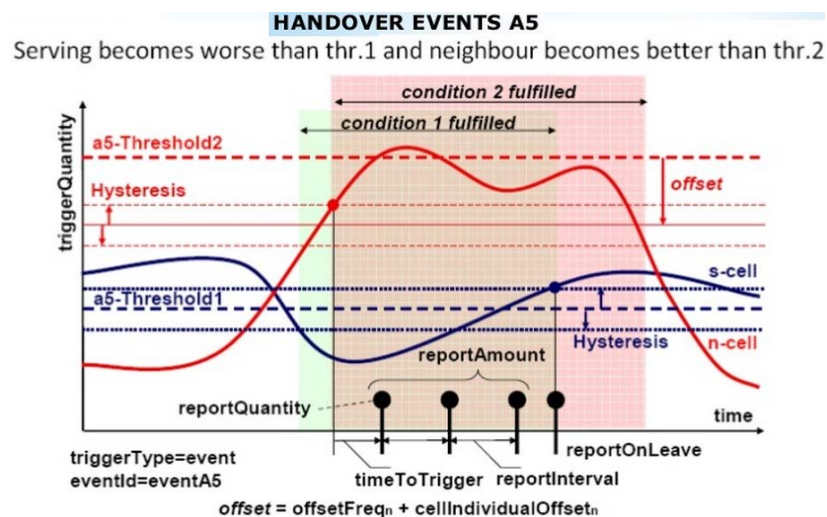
HANDOVER EVENTS A5

Serving becomes worse than thr.1 and neighbour becomes better than thr.2

condition 2 fulfilled

condition 1 fulfilled

a5-Threshold2

Hysteresis

offset

triggerQuantity

s-cell

a5-Threshold1

Hysteresis

n-cell

reportAmount

reportQuantity

time

reportOnLeave

triggerType=event
eventId=eventA5

timeToTrigger reportInterval

*offset* = offsetFreq$_n$ + cellIndividualOffset$_n$